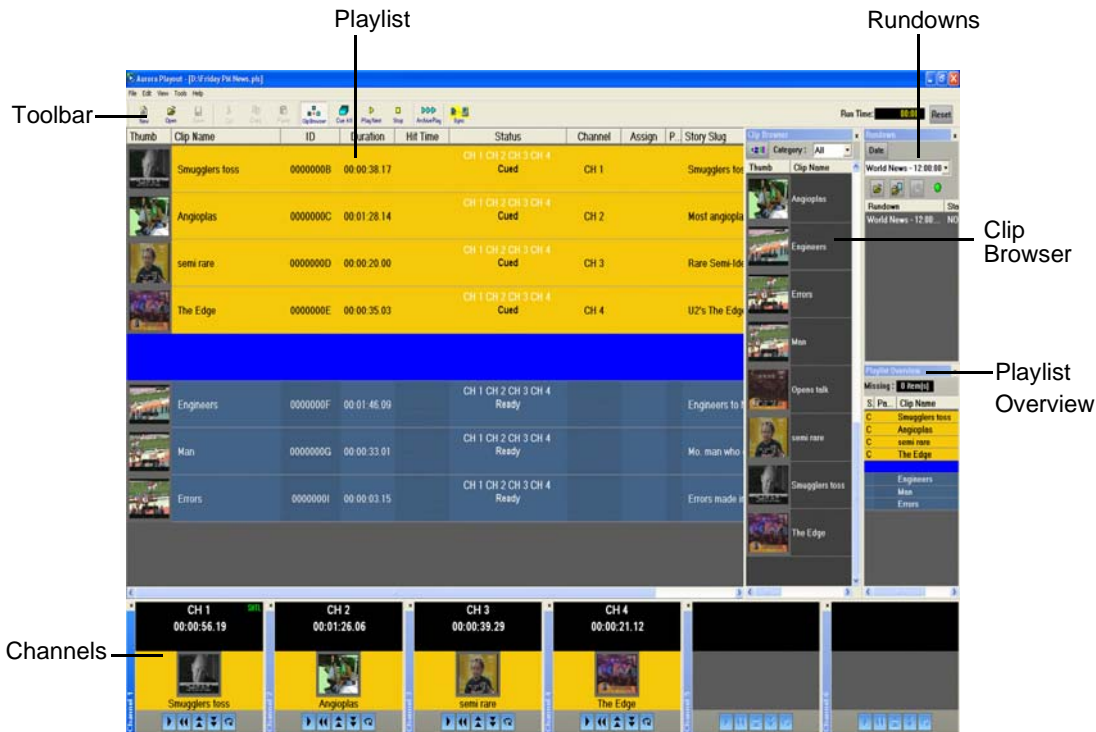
Playlist

Rundowns

Toolbar

Aurora Playout - [D:\Friday PM News.pls]

File Edit View Tools Help

New Open Save Cut Copy Paste Clip Browser Cue All Play Next Stop Archive Play Sync

Run Time: 00:00 Reset

| Thumb | Clip Name | ID | Duration | Hit Time | Status | Channel | Assign | P. | Story Slug |
|---|---|---|---|---|---|---|---|---|---|
| | Smugglers toss | 0000000B | 00:00:38.17 | | CH 1 CH 2 CH 3 CH 4 Cued | CH 1 | | | Smugglers tos |
| | Angioplas | 0000000C | 00:01:28.14 | | CH 1 CH 2 CH 3 CH 4 Cued | CH 2 | | | Most angiopla |
| | semi rare | 0000000D | 00:00:20.00 | | CH 1 CH 2 CH 3 CH 4 Cued | CH 3 | | | Rare Semi-Ide |
| | The Edge | 0000000E | 00:00:35.03 | | CH 1 CH 2 CH 3 CH 4 Cued | CH 4 | | | U2's The Edge |
| | Engineers | 0000000F | 00:01:46.09 | | CH 1 CH 2 CH 3 CH 4 Ready | | | | Engineers to |
| | Man | 0000000G | 00:00:33.01 | | CH 1 CH 2 CH 3 CH 4 Ready | | | | Mo. man who |
| | Errors | 0000000I | 00:00:03.15 | | CH 1 CH 2 CH 3 CH 4 Ready | | | | Errors made i |

Clip Browser

Category: All

Thumb Clip Name

Angioplas
Engineers
Errors
Man
Opens talk
semi rare
Smugglers toss
The Edge

Clip Browser

Rundown

Date

World News - 12:00:00

Rundown

World News - 12:00... NO

Playlist Overview

Missing: 0 Item(s)

S. Pa... Clip Name

C Smugglers toss
C Angioplas
C semi rare
C The Edge
Engineers
Man
Errors

Playlist Overview

Channels

CH 1 00:00:56.19 Smugglers toss

CH 2 00:01:26.06 Angioplas

CH 3 00:00:39.29 semi rare

CH 4 00:00:21.12 The Edge